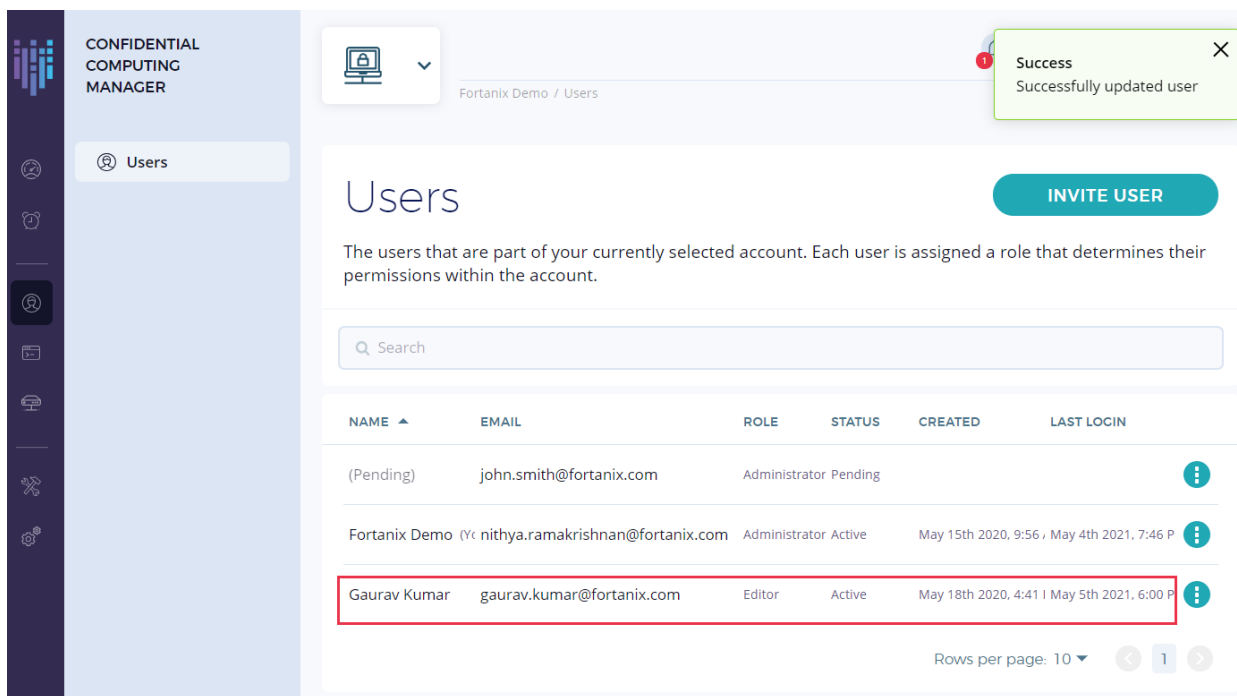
CONFIDENTIAL COMPUTING MANAGER

Users

Fortanix Demo / Users

1

Success
Successfully updated user

Users

INVITE USER

The users that are part of your currently selected account. Each user is assigned a role that determines their permissions within the account.

Search

| NAME ▲ | EMAIL | ROLE | STATUS | CREATED | LAST LOGIN |
|---|---|---|---|---|---|
| (Pending) | john.smith@fortanix.com | Administrator | Pending | | |
| Fortanix Demo (Y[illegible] | nithya.ramakrishnan@fortanix.com | Administrator | Active | May 15th 2020, 9:56 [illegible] | May 4th 2021, 7:46 P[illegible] |
| Gaurav Kumar | gaurav.kumar@fortanix.com | Editor | Active | May 18th 2020, 4:41 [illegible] | May 5th 2021, 6:00 P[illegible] |

Rows per page: 10 ▾ 1